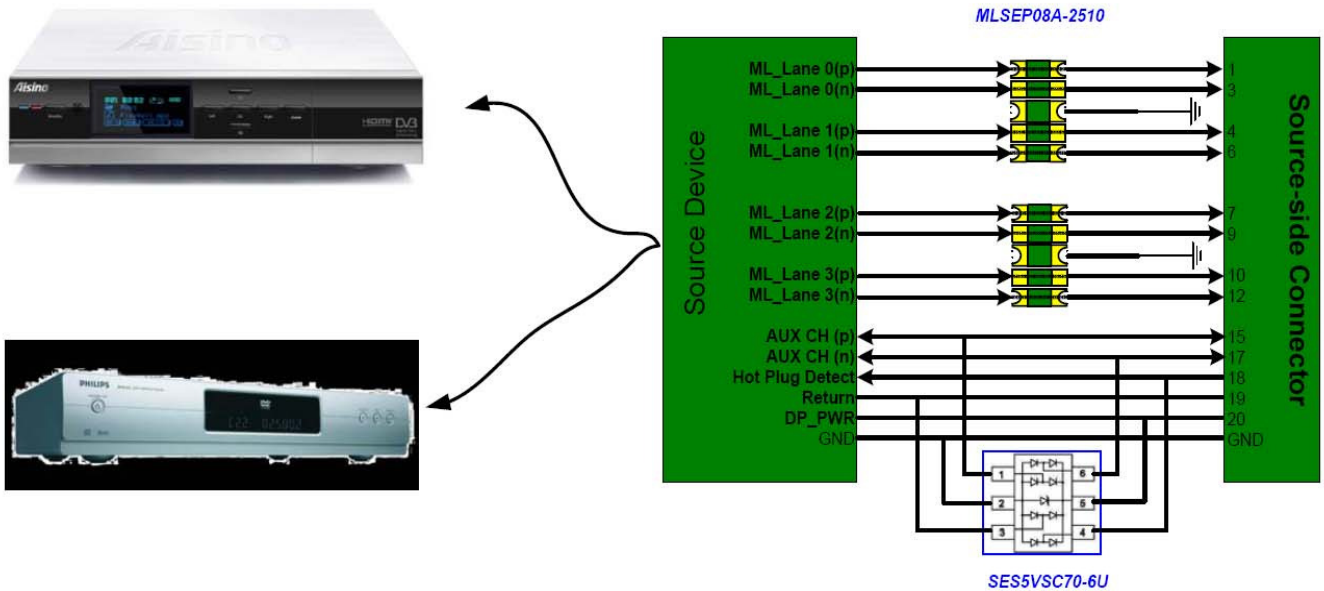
Aisino

Aisino

HDMI DVB

PHILIPS

DVD

MLSEP08A-2510

Source Device

ML_Lane 0(p)
ML_Lane 0(n)
ML_Lane 1(p)
ML_Lane 1(n)
ML_Lane 2(p)
ML_Lane 2(n)
ML_Lane 3(p)
ML_Lane 3(n)
AUX CH (p)
AUX CH (n)
Hot Plug Detect
Return
DP_PWR
GND

1
3
4
6
7
9
10
12
15
17
18
19
20
GND

Source-side Connector

1
2
3
6
5
4

SES5VSC70-6U